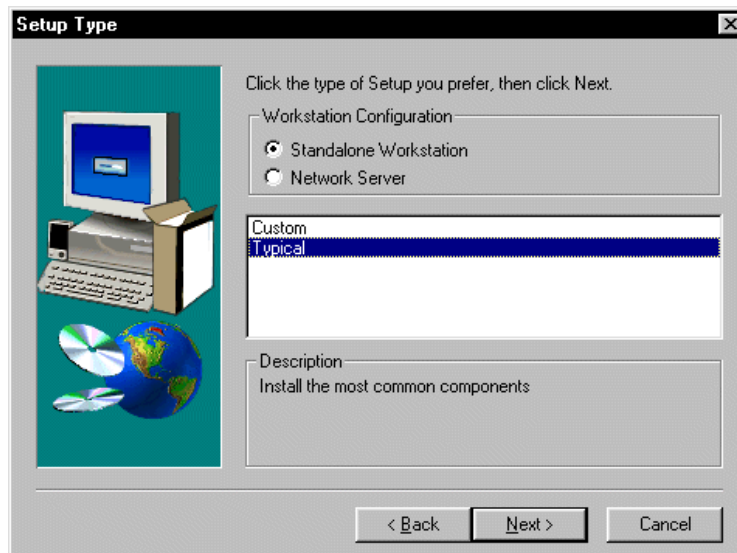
Setup Type

Click the type of Setup you prefer, then click Next.

Workstation Configuration

Standalone Workstation

Network Server

Custom

Typical

Description

Install the most common components

< Back

Next >

Cancel